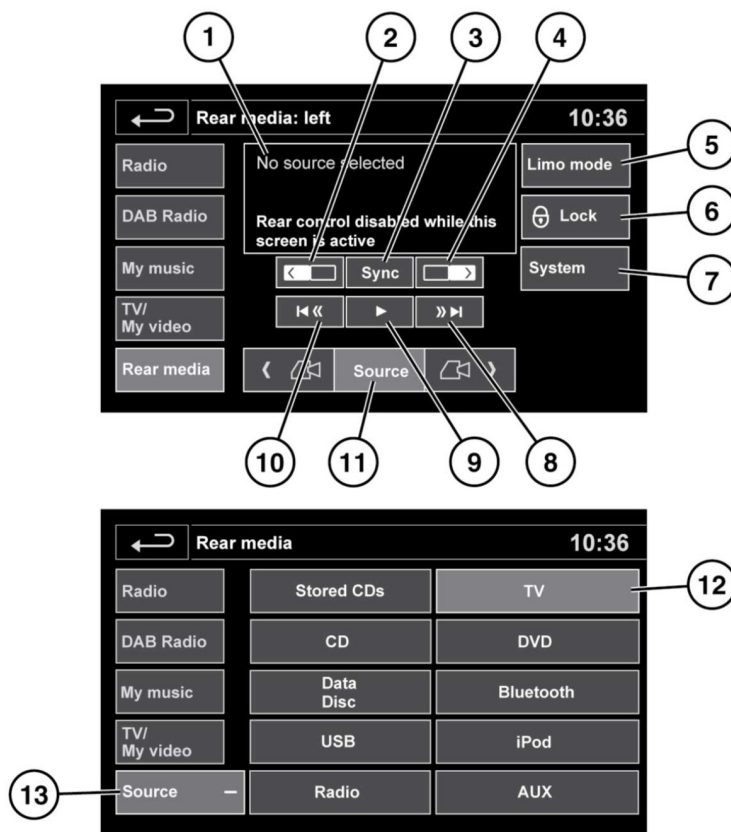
1 2 3 4

Rear media: left 10:36

Radio
DAB Radio
My music
TV/ My video
Rear media

No source selected

Rear control disabled while this screen is active

Sync

Source

Limo mode 5
Lock 6
System 7

10 11 9 8

Rear media 10:36

Radio
DAB Radio
My music
TV/ My video
Source –

Stored CDs
TV 12
CD
DVD
Data Disc
Bluetooth
USB
iPod
Radio
AUX

13